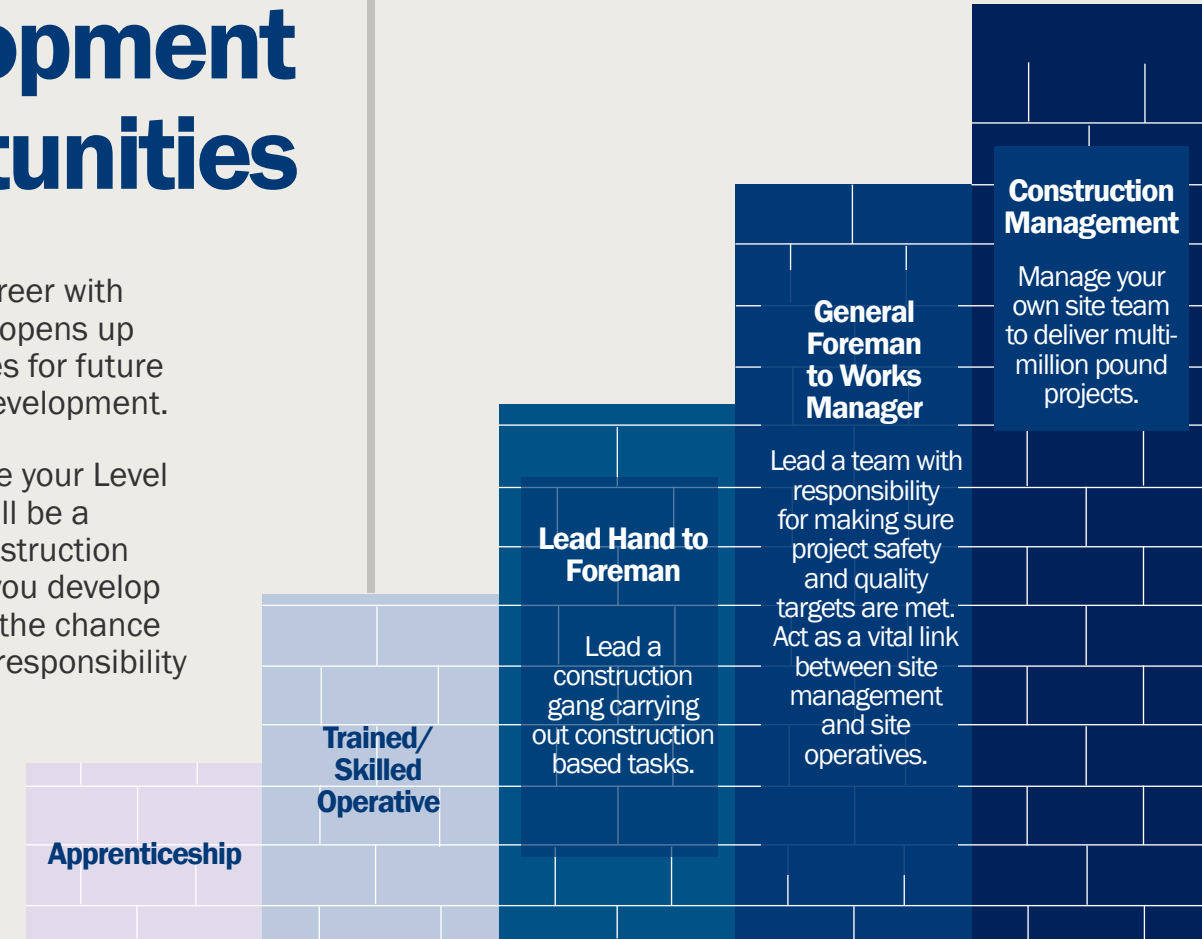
opment
tunities

reer with opens up es for future evelopment.

e your Level ll be a struction you develop the chance responsibility

Apprenticeship

Trained/ Skilled Operative

Lead Hand to Foreman

Lead a construction gang carrying out construction based tasks.

General Foreman to Works Manager

Lead a team with responsibility for making sure project safety and quality targets are met. Act as a vital link between site management and site operatives.

Construction Management

Manage your own site team to deliver multi-million pound projects.